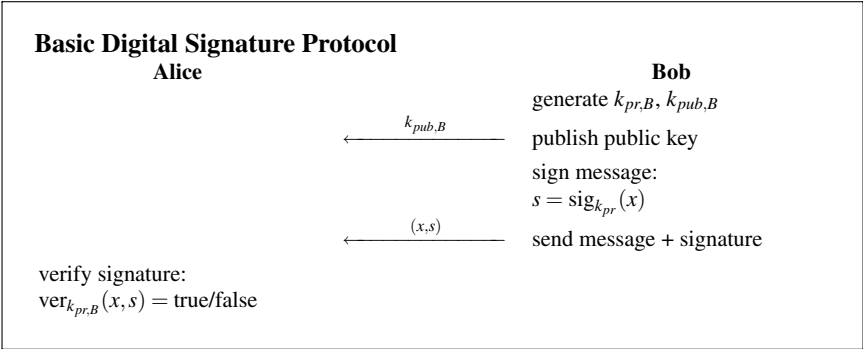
**Basic Digital Signature Protocol**

**Alice**

**Bob**

generate $k_{pr,B}$, $k_{pub,B}$

$\xleftarrow{k_{pub,B}}$

publish public key

sign message:
$s = \text{sig}_{k_{pr}}(x)$

$\xleftarrow{(x,s)}$

send message + signature

verify signature:
$\text{ver}_{k_{pr,B}}(x,s) = \text{true/false}$